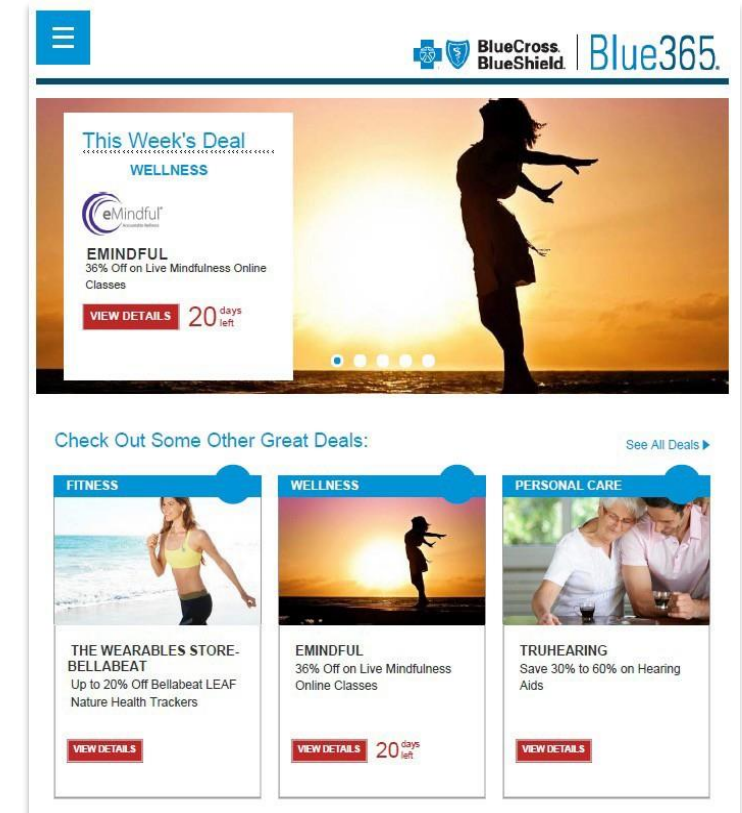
BlueCross BlueShield | Blue365.

This Week's Deal

WELLNESS

eMindful

EMINDFUL
36% Off on Live Mindfulness Online Classes

VIEW DETAILS 20 days left

Check Out Some Other Great Deals:

See All Deals ▶

FITNESS

THE WEARABLES STORE-BELLABEAT
Up to 20% Off Bellabeat LEAF Nature Health Trackers

VIEW DETAILS

WELLNESS

EMINDFUL
36% Off on Live Mindfulness Online Classes

VIEW DETAILS 20 days left

PERSONAL CARE

TRUHEARING
Save 30% to 60% on Hearing Aids

VIEW DETAILS